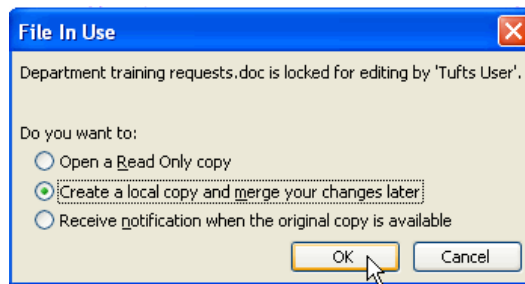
File In Use

Department training requests.doc is locked for editing by 'Tufts User'.

Do you want to:

Open a Read Only copy

Create a local copy and merge your changes later

Receive notification when the original copy is available

OK

Cancel